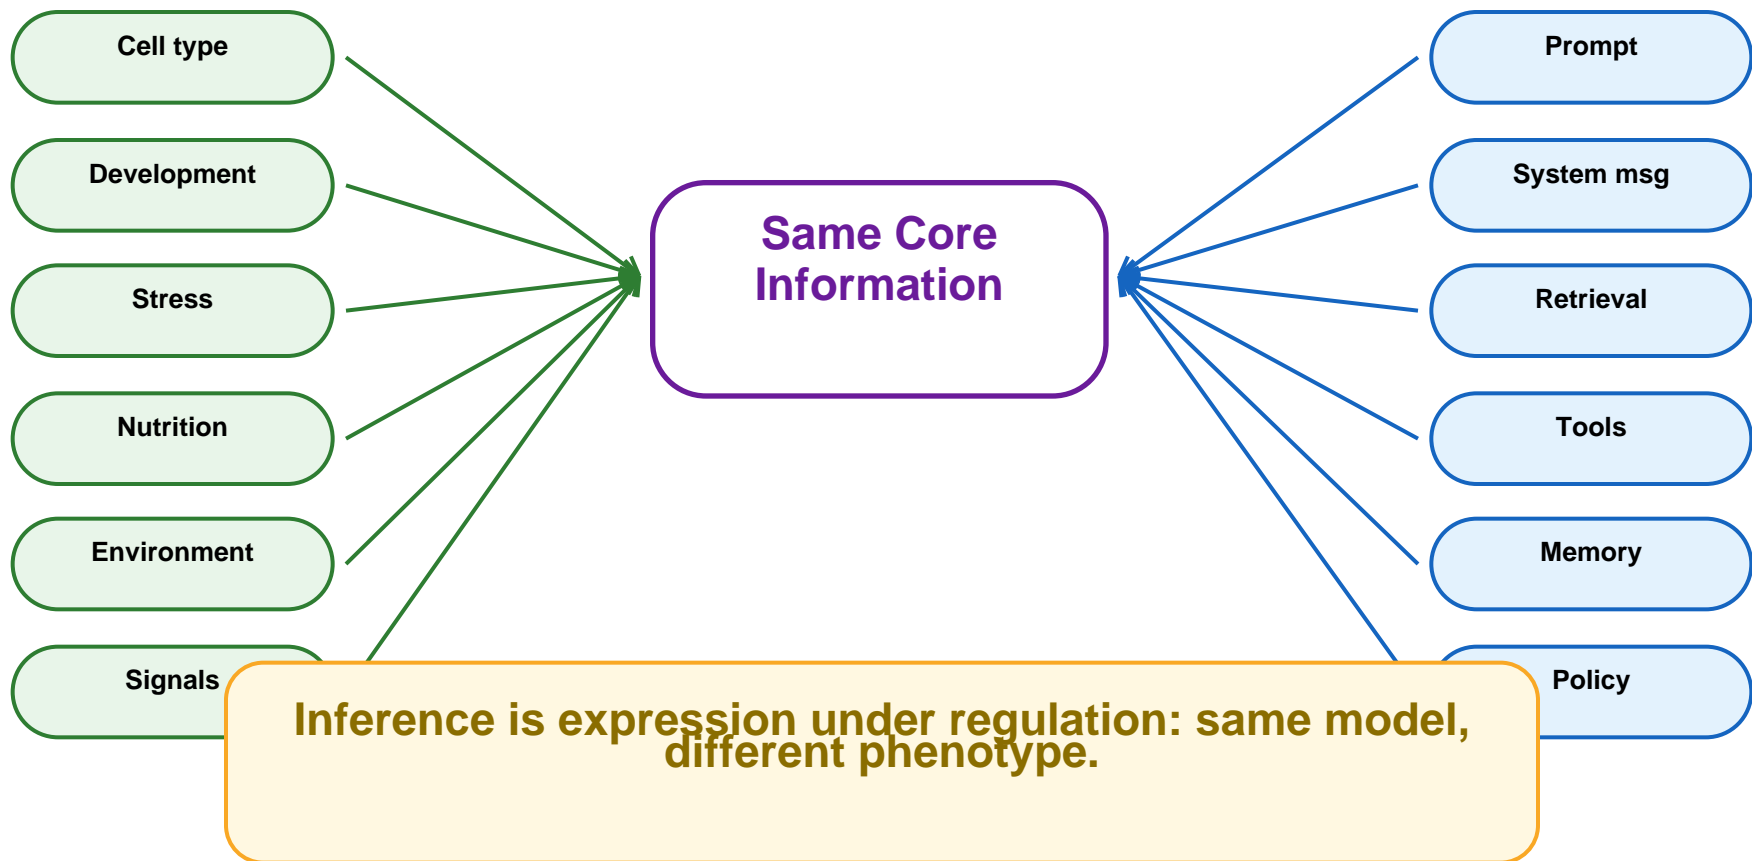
Cell type

Development

Stress

Nutrition

Environment

Signals

Same Core Information

Prompt

System msg

Retrieval

Tools

Memory

Policy

Inference is expression under regulation: same model, different phenotype.